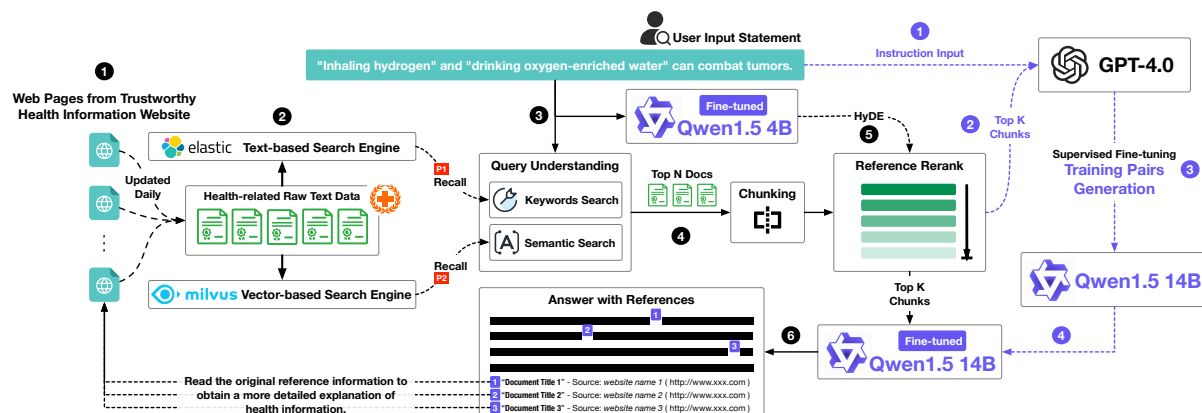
User Input Statement

"Inhaling hydrogen" and "drinking oxygen-enriched water" can combat tumors.

1 Instruction Input

GPT-4.0

1 Web Pages from Trustworthy Health Information Website

Updated Daily

2 elastic Text-based Search Engine

Health-related Raw Text Data

milvus Vector-based Search Engine

P1 Recall

Recall P2

3

Fine-tuned Qwen1.5 4B

HyDE

5

Query Understanding

Keywords Search

Semantic Search

Top N Docs

4

Chunking

Reference Rerank

2 Top K Chunks

Supervised Fine-tuning Training Pairs Generation 3

Qwen1.5 14B

4

Top K Chunks

6

Fine-tuned Qwen1.5 14B

Answer with References

1

2

3

Read the original reference information to obtain a more detailed explanation of health information.

1 "Document Title 1" - Source: website name 1 ( http://www.xxx.com )
2 "Document Title 2" - Source: website name 2 ( http://www.xxx.com )
3 "Document Title 3" - Source: website name 3 ( http://www.xxx.com )